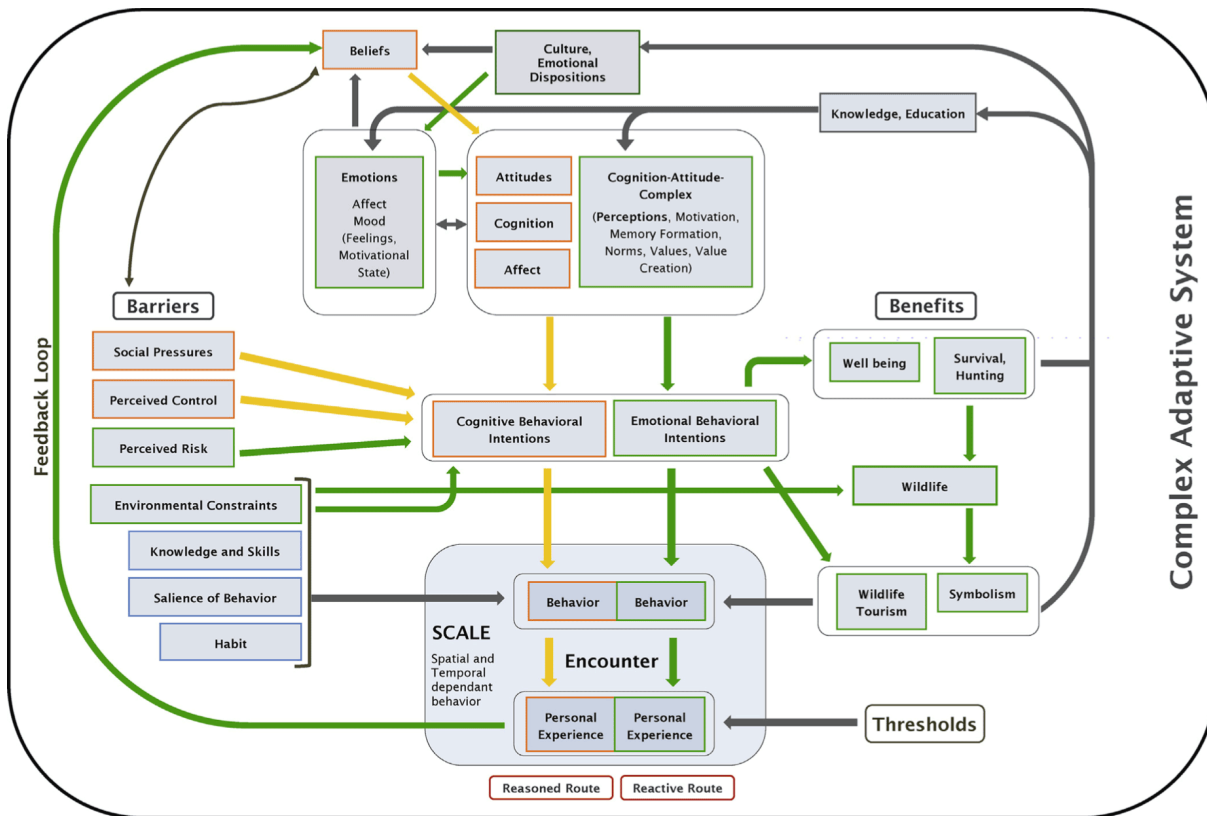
Beliefs

Culture, Emotional Dispositions

Knowledge, Education

Emotions

Affect
Mood
(Feelings, Motivational State)

Attitudes

Cognition

Affect

Cognition-Attitude-Complex

(Perceptions, Motivation, Memory Formation, Norms, Values, Value Creation)

Barriers

Social Pressures

Perceived Control

Perceived Risk

Environmental Constraints

Knowledge and Skills

Salience of Behavior

Habit

Feedback Loop

Benefits

Well being

Survival, Hunting

Cognitive Behavioral Intentions

Emotional Behavioral Intentions

Wildlife

Wildlife Tourism

Symbolism

Behavior

Behavior

SCALE

Spatial and Temporal dependant behavior

Encounter

Personal Experience

Personal Experience

Thresholds

Reasoned Route

Reactive Route

Complex Adaptive System